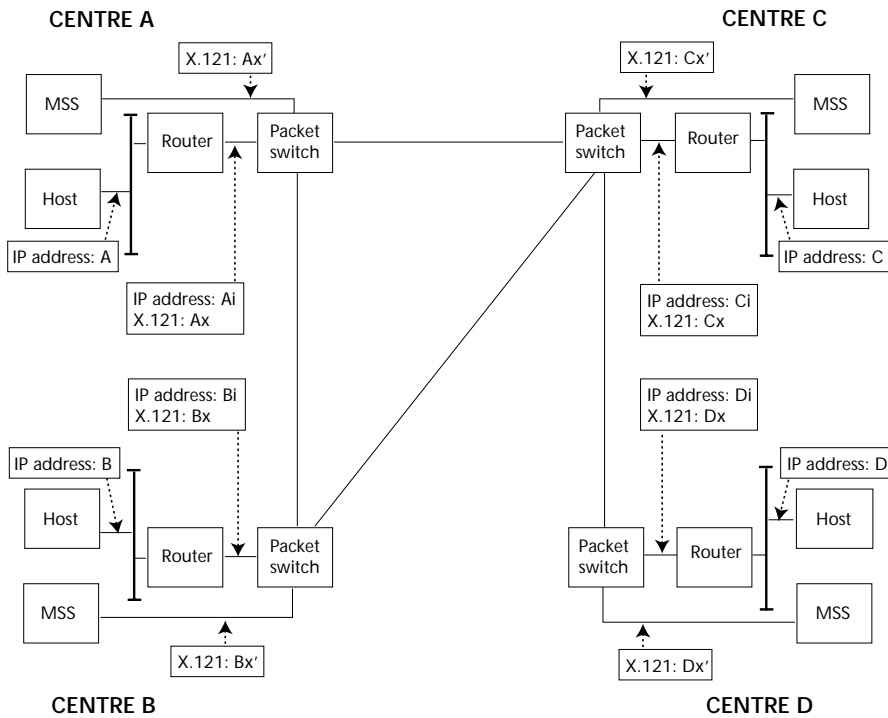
CENTRE A

CENTRE C

X.121: Ax′

MSS

Router

Packet switch

Host

IP address: A

IP address: Ai
X.121: Ax

X.121: Cx′

Packet switch

Router

MSS

Host

IP address: C

IP address: Ci
X.121: Cx

IP address: Bi
X.121: Bx

IP address: B

Host

Router

Packet switch

MSS

X.121: Bx′

IP address: Di
X.121: Dx

IP address: D

Host

Packet switch

Router

MSS

X.121: Dx′

CENTRE B

CENTRE D